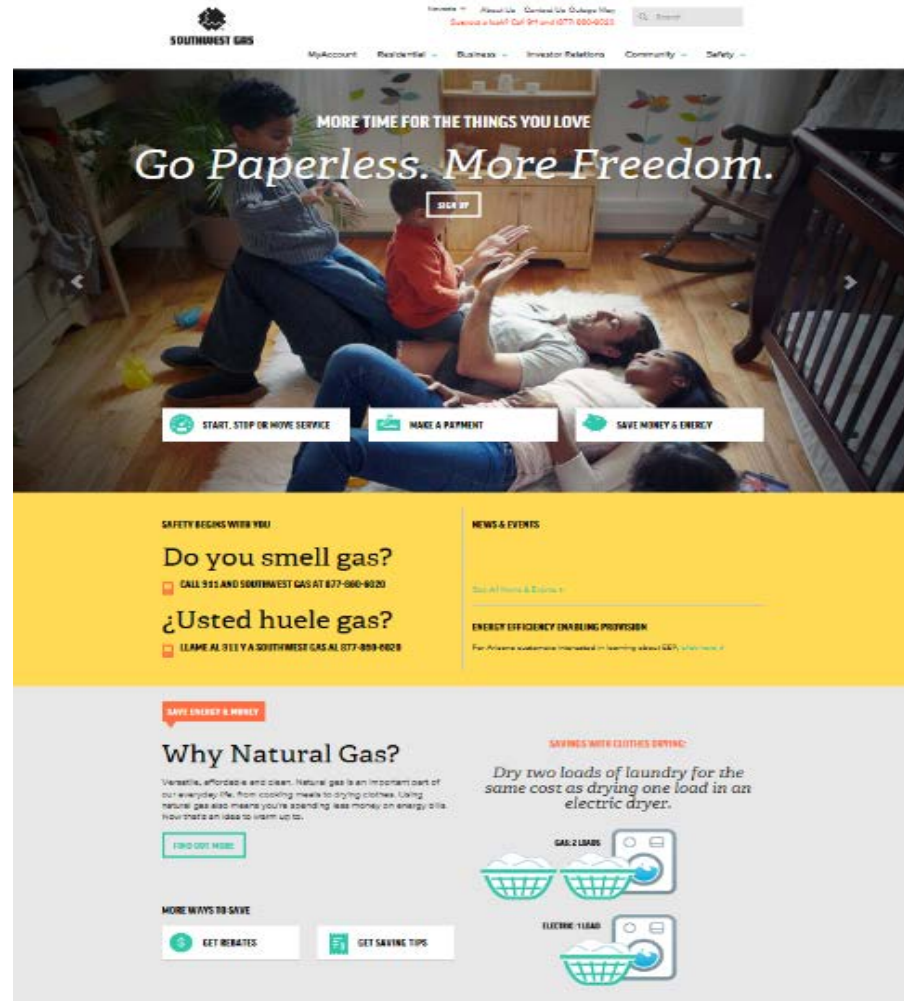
SOUTHWEST GAS

Nevada About Us Contact Us Outage Map

Suspect a leak? Call 911 and 877-860-6020

Search

MyAccount Residential Business Investor Relations Community Safety

MORE TIME FOR THE THINGS YOU LOVE

Go Paperless. More Freedom.

SIGN UP

START, STOP OR MOVE SERVICE

MAKE A PAYMENT

SAVE MONEY & ENERGY

SAFETY BEGINS WITH YOU

Do you smell gas?

CALL 911 AND SOUTHWEST GAS AT 877-860-6020

¿Usted huele gas?

LLAME AL 911 Y A SOUTHWEST GAS AL 877-860-6020

NEWS & EVENTS

See All News & Events »

ENERGY EFFICIENCY ENABLING PROVISION

For Arizona customers interested in learning about EEP, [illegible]

SAVE ENERGY & MONEY

Why Natural Gas?

Versatile, affordable and clean. Natural gas is an important part of our everyday life, from cooking meals to drying clothes. Using natural gas also means you're spending less money on energy bills. Now that's an idea to warm up to.

FIND OUT MORE

SAVINGS WITH CLOTHES DRYING:

Dry two loads of laundry for the same cost as drying one load in an electric dryer.

GAS: 2 LOADS

ELECTRIC: 1 LOAD

MORE WAYS TO SAVE

GET REBATES

GET SAVING TIPS